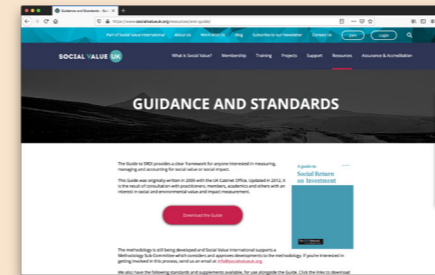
Guidance and Standards - Soc

https://www.socialvalueuk.org/resources/sroi-guide/

Part of Social Value International | About Us | Work with Us | Blog | Subscribe to our Newsletter | Contact Us | Join | Login

SOCIAL VALUE UK

What is Social Value? | Membership | Training | Projects | Support | Resources | Assurance & Accreditation

GUIDANCE AND STANDARDS

The Guide to SROI provides a clear framework for anyone interested in measuring, managing and accounting for social value or social impact.

The Guide was originally written in 2009 with the UK Cabinet Office. Updated in 2012, it is the result of consultation with practitioners, members, academics and others with an interest in social and environmental value and impact measurement.

Download the Guide

A guide to
Social Return on Investment

The methodology is still being developed and Social Value International supports a Methodology Sub-Committee which considers and approves developments to the methodology. If you're interested in getting involved in this process, send us an email at info@socialvalueuk.org

We also have the following standards and supplements available, for use alongside the Guide. Click the titles to download